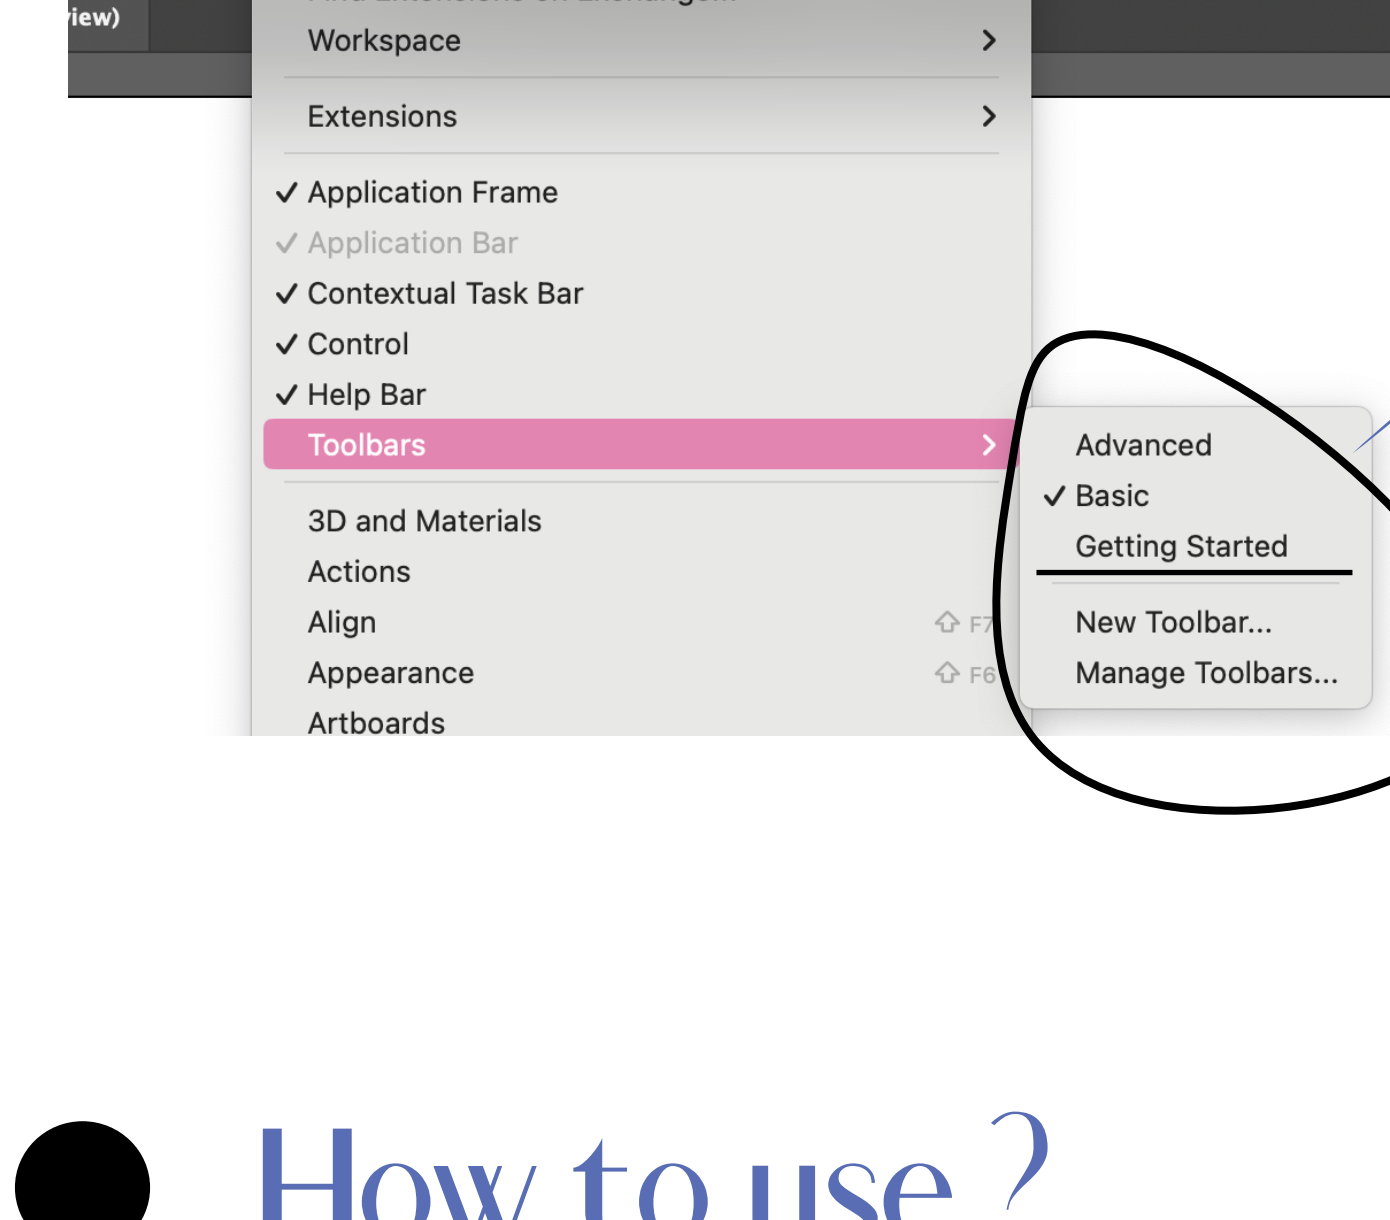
iew)

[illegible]

Workspace >

Extensions >

✓ Application Frame
✓ Application Bar
✓ Contextual Task Bar
✓ Control
✓ Help Bar
Toolbars >

3D and Materials
Actions
Align ⇧ F7
Appearance ⇧ F6
Artboards

Advanced
✓ Basic
Getting Started

New Toolbar...
Manage Toolbars...

How to use ?